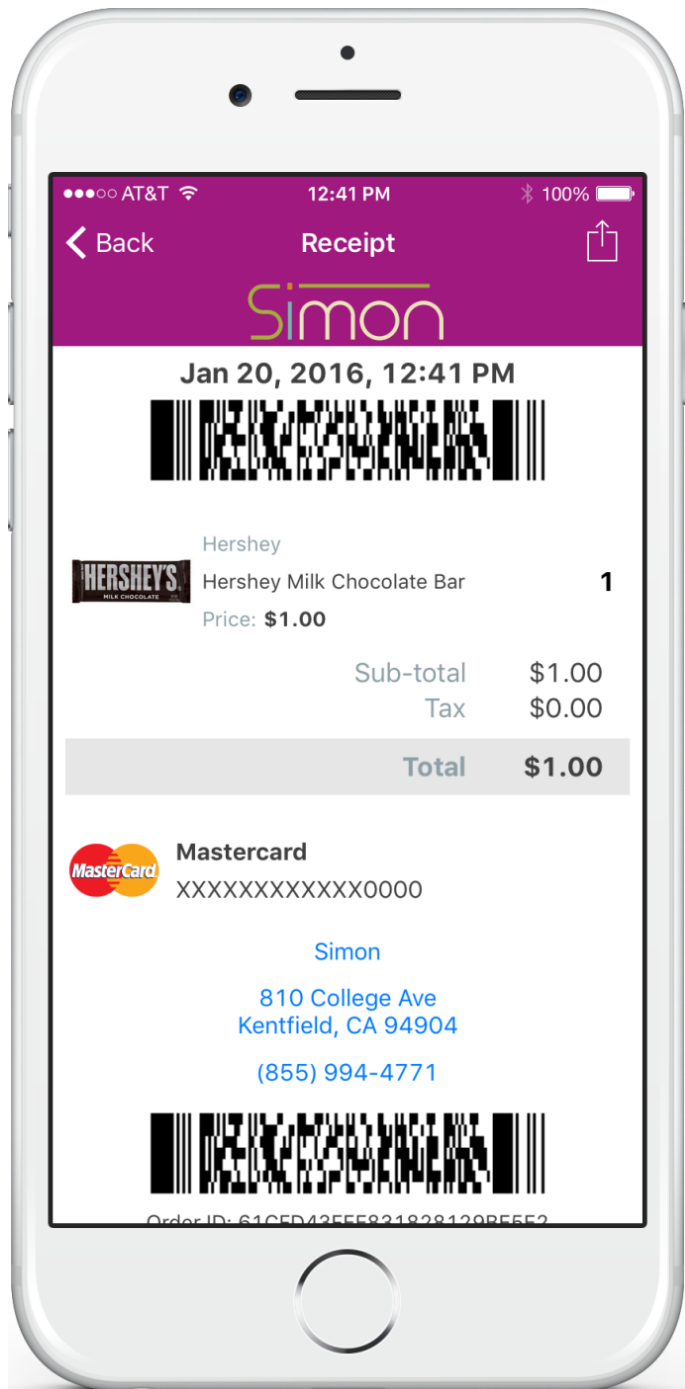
●●●○○ AT&T 12:41 PM 100%

Back Receipt

Simon

Jan 20, 2016, 12:41 PM

HERSHEY'S MILK CHOCOLATE

Hershey

Hershey Milk Chocolate Bar 1

Price: $1.00

Sub-total $1.00

Tax $0.00

Total $1.00

MasterCard

Mastercard

XXXXXXXXXXXX0000

Simon

810 College Ave
Kentfield, CA 94904

(855) 994-4771

Order ID: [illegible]